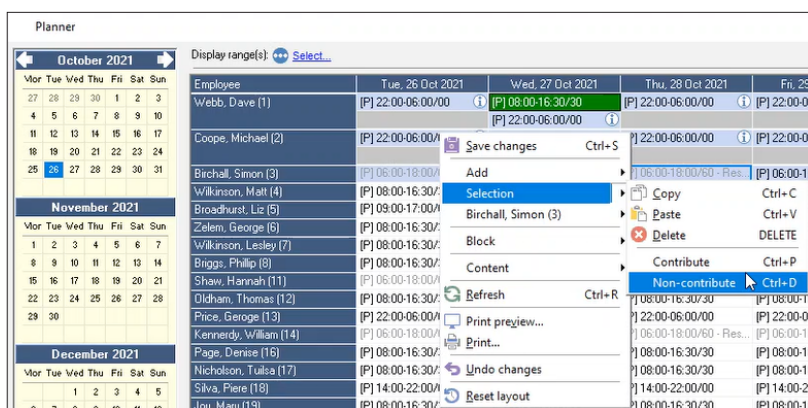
Planner

October 2021

| Mon | Tue | Wed | Thu | Fri | Sat | Sun |
|---|---|---|---|---|---|---|
| 27 | 28 | 29 | 30 | 1 | 2 | 3 |
| 4 | 5 | 6 | 7 | 8 | 9 | 10 |
| 11 | 12 | 13 | 14 | 15 | 16 | 17 |
| 18 | 19 | 20 | 21 | 22 | 23 | 24 |
| 25 | 26 | 27 | 28 | 29 | 30 | 31 |

November 2021

| Mon | Tue | Wed | Thu | Fri | Sat | Sun |
|---|---|---|---|---|---|---|
| 1 | 2 | 3 | 4 | 5 | 6 | 7 |
| 8 | 9 | 10 | 11 | 12 | 13 | 14 |
| 15 | 16 | 17 | 18 | 19 | 20 | 21 |
| 22 | 23 | 24 | 25 | 26 | 27 | 28 |
| 29 | 30 | | | | | |

December 2021

| Mon | Tue | Wed | Thu | Fri | Sat | Sun |
|---|---|---|---|---|---|---|
| | | 1 | 2 | 3 | 4 | 5 |

Display range(s): Select...

| Employee | Tue, 26 Oct 2021 | Wed, 27 Oct 2021 | Thu, 28 Oct 2021 | Fri, 2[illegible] |
|---|---|---|---|---|
| Webb, Dave (1) | [P] 22:00-06:00/00 | [P] 08:00-16:30/30 [P] 22:00-06:00/00 | [P] 22:00-06:00/00 | [P] 22:00-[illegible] |
| Coope, Michael (2) | [P] 22:00-06:00/ | | [P] 22:00-06:00/00 | [P] 22:00-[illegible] |
| Birchall, Simon (3) | [P] 06:00-18:00/ | | [P] 06:00-18:00/60 - Res... | [P] 06:00-1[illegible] |
| Wilkinson, Matt (4) | [P] 08:00-16:30/ | | | |
| Broadhurst, Liz (5) | [P] 09:00-17:00/ | | | |
| Zelem, George (6) | [P] 08:00-16:30/ | | | |
| Wilkinson, Lesley (7) | [P] 08:00-16:30/ | | | |
| Briggs, Phillip (8) | [P] 08:00-16:30/ | | | |
| Shaw, Hannah (11) | [P] 06:00-18:00/ | | | |
| Oldham, Thomas (12) | [P] 08:00-16:30/ | | [P] 08:00-16:30/30 | [P] 08:00-1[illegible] |
| Price, George (13) | [P] 22:00-06:00/ | | [P] 22:00-06:00/00 | [P] 22:00-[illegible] |
| Kennerdy, William (14) | [P] 06:00-18:00/ | | [P] 06:00-18:00/60 - Res... | [P] 06:00-1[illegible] |
| Page, Denise (16) | [P] 08:00-16:30/ | | [P] 08:00-16:30/30 | [P] 08:00-1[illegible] |
| Nicholson, Tuilsa (17) | [P] 08:00-16:30/ | | [P] 08:00-16:30/30 | [P] 08:00-1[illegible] |
| Silva, Piere (18) | [P] 14:00-22:00/ | | [P] 14:00-22:00/00 | [P] 14:00-2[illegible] |
| Jou, Mary (19) | [P] 08:00-16:30/ | | [P] 08:00-16:30/30 | [P] 08:00-1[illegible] |

Save changes Ctrl+S
Add
Selection
Birchall, Simon (3)
Block
Content
Refresh Ctrl+R
Print preview...
Print...
Undo changes
Reset layout

Copy Ctrl+C
Paste Ctrl+V
Delete DELETE
Contribute Ctrl+P
Non-contribute Ctrl+D